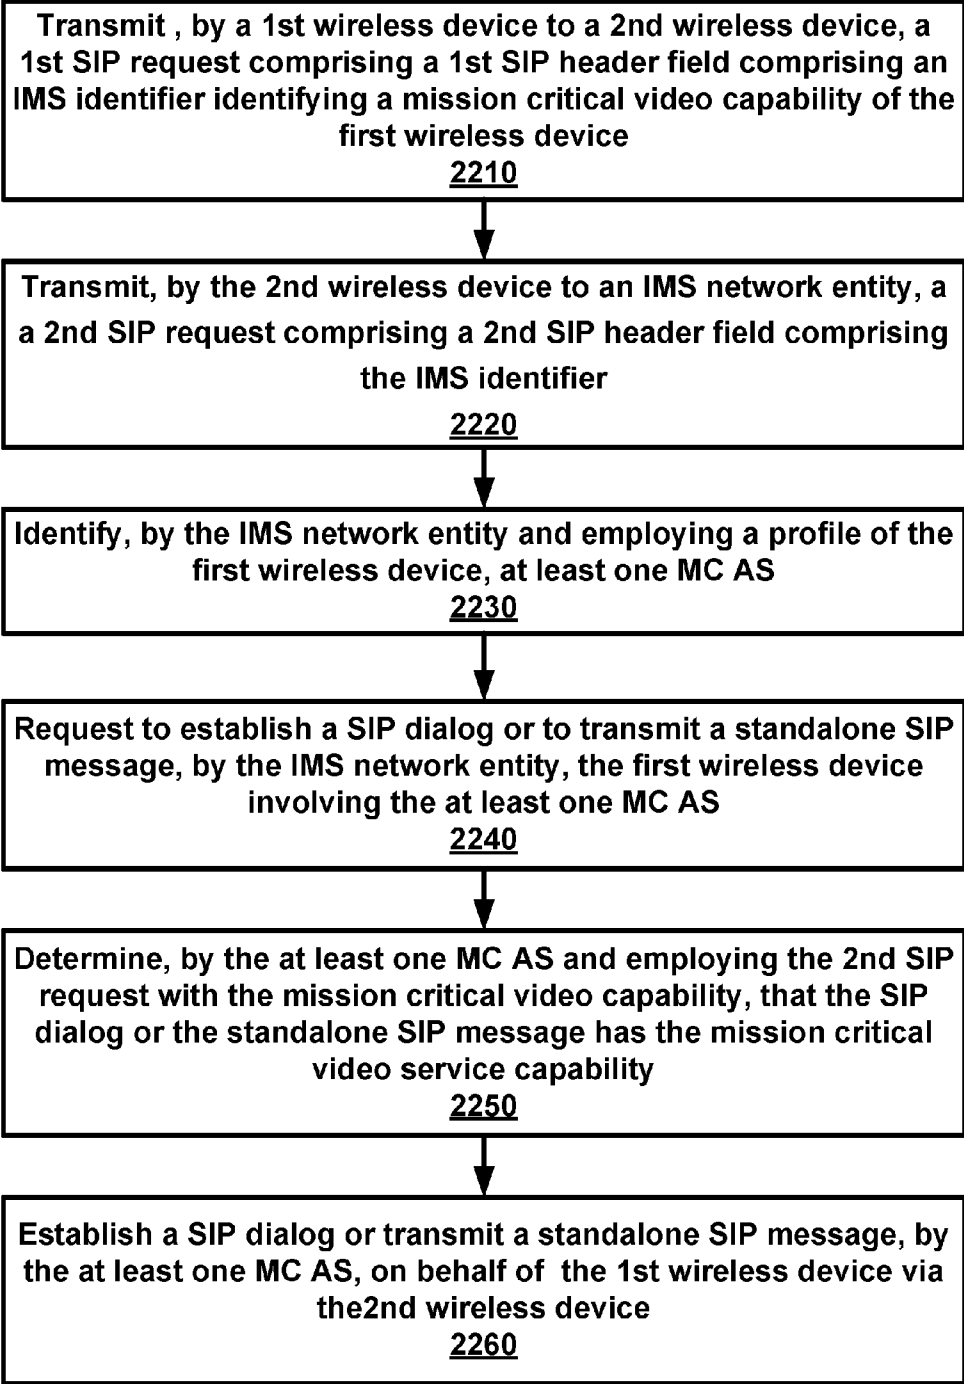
Transmit , by a 1st wireless device to a 2nd wireless device, a 1st SIP request comprising a 1st SIP header field comprising an IMS identifier identifying a mission critical video capability of the first wireless device
2210

Transmit, by the 2nd wireless device to an IMS network entity, a a 2nd SIP request comprising a 2nd SIP header field comprising the IMS identifier
2220

Identify, by the IMS network entity and employing a profile of the first wireless device, at least one MC AS
2230

Request to establish a SIP dialog or to transmit a standalone SIP message, by the IMS network entity, the first wireless device involving the at least one MC AS
2240

Determine, by the at least one MC AS and employing the 2nd SIP request with the mission critical video capability, that the SIP dialog or the standalone SIP message has the mission critical video service capability
2250

Establish a SIP dialog or transmit a standalone SIP message, by the at least one MC AS, on behalf of the 1st wireless device via the2nd wireless device
2260